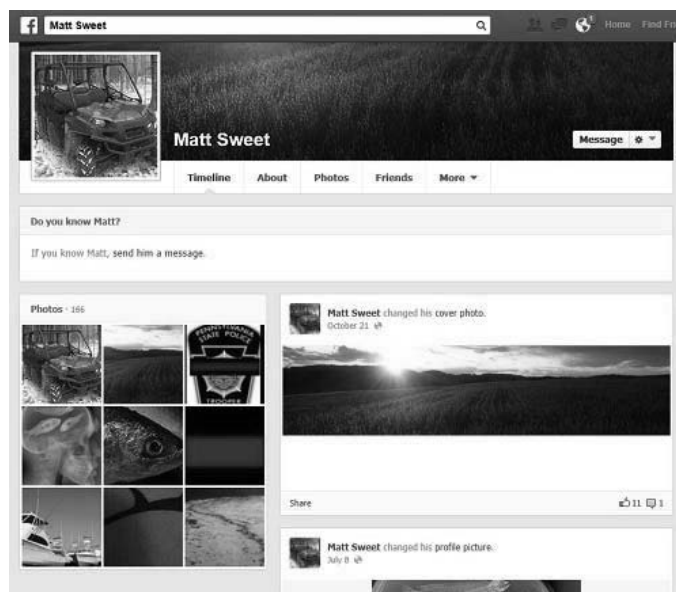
Matt Sweet

Home Find Fr

Matt Sweet

Message

Timeline About Photos Friends More

Do you know Matt?

If you know Matt, send him a message.

Photos · 166

PENNSYLVANIA STATE POLICE TROOPER

Matt Sweet changed his cover photo.
October 21

Share

11 1

Matt Sweet changed his profile picture.
July 8